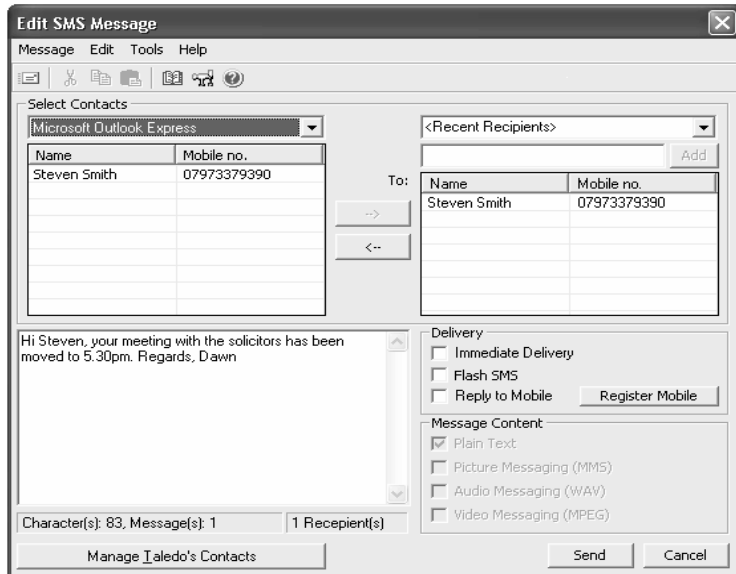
Edit SMS Message

Message Edit Tools Help

Select Contacts

Microsoft Outlook Express

| Name | Mobile no. |
|---|---|
| Steven Smith | 07973379390 |

-->

<--

<Recent Recipients>

Add

To:

| Name | Mobile no. |
|---|---|
| Steven Smith | 07973379390 |

Hi Steven, your meeting with the solicitors has been moved to 5.30pm. Regards, Dawn

Delivery

Immediate Delivery

Flash SMS

Reply to Mobile

Register Mobile

Message Content

Plain Text

Picture Messaging (MMS)

Audio Messaging (WAV)

Video Messaging (MPEG)

Character(s): 83, Message(s): 1

1 Recepient(s)

Manage Taledo's Contacts

Send

Cancel